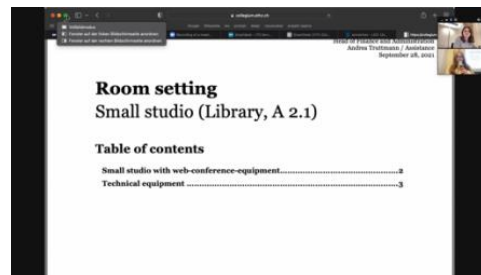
Head of Finance and Administration
Andrea Truttmann / Assistance
September 28, 2021

Room setting
Small studio (Library, A 2.1)

Table of contents

Small studio with web-conference-equipment........................................2
Technical equipment ..........................................................................3